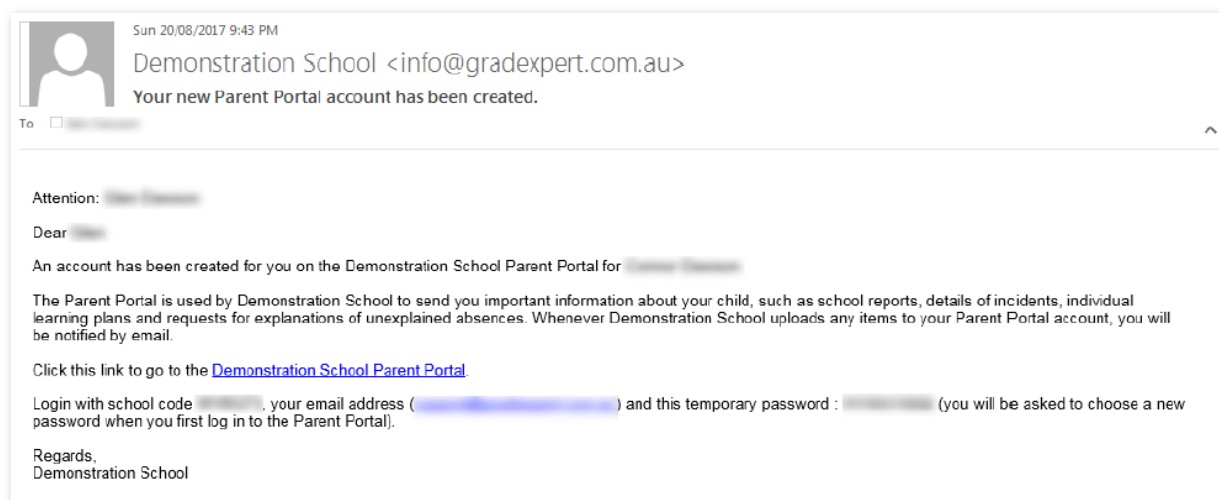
Sun 20/08/2017 9:43 PM

Demonstration School <info@gradexpert.com.au>

Your new Parent Portal account has been created.

To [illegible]

Attention: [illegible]

Dear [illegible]

An account has been created for you on the Demonstration School Parent Portal for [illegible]

The Parent Portal is used by Demonstration School to send you important information about your child, such as school reports, details of incidents, individual learning plans and requests for explanations of unexplained absences. Whenever Demonstration School uploads any items to your Parent Portal account, you will be notified by email.

Click this link to go to the Demonstration School Parent Portal.

Login with school code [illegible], your email address ([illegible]) and this temporary password : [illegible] (you will be asked to choose a new password when you first log in to the Parent Portal).

Regards,
Demonstration School